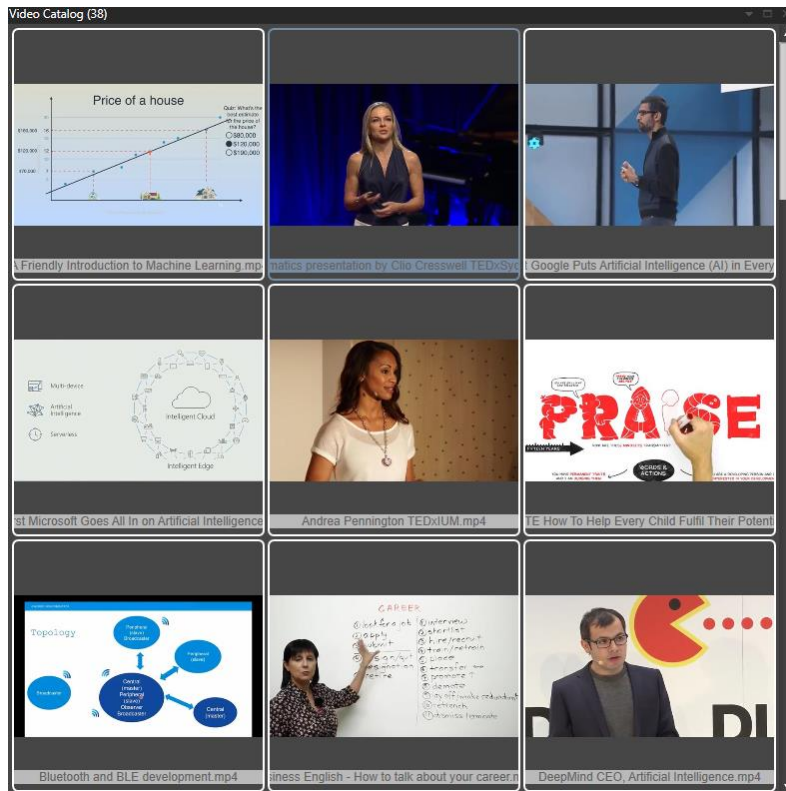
Video Catalog (38)

Price of a house

Quiz: What's the best estimate for the price of the house?

$80,000

$120,000

$190,000

$160,000

$120,000

$70,000

A Friendly Introduction to Machine Learning.mp4

matics presentation by Clio Cresswell TEDxSyd

Google Puts Artificial Intelligence (AI) in Every

Multi-device

Artificial Intelligence

Serverless

Intelligent Cloud

Intelligent Edge

'st Microsoft Goes All In on Artificial Intelligence

Andrea Pennington TEDxIUM.mp4

PRAISE

TE How To Help Every Child Fulfil Their Potent

Topology

Bluetooth and BLE development.mp4

CAREER

siness English - How to talk about your career.n

DeepMind CEO, Artificial Intelligence.mp4